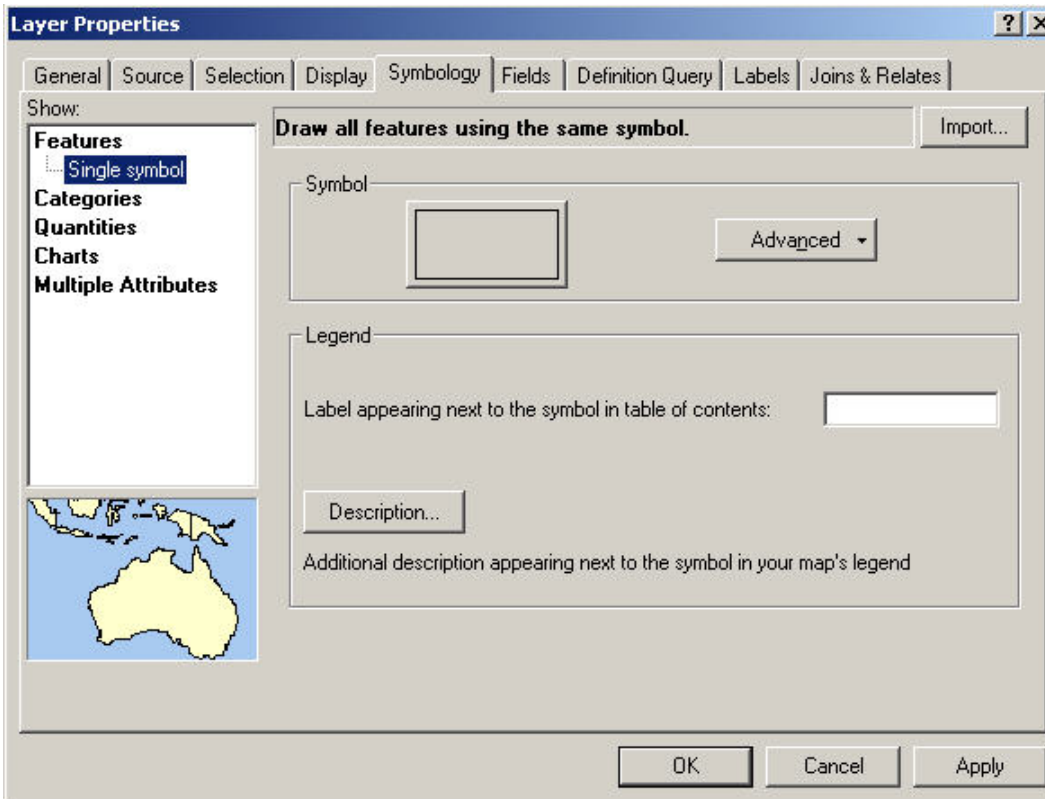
Layer Properties

?

General | Source | Selection | Display | Symbology | Fields | Definition Query | Labels | Joins & Relates

Show:

Features
Single symbol
Categories
Quantities
Charts
Multiple Attributes

Draw all features using the same symbol.

Import...

Symbol

Advanced ▾

Legend

Label appearing next to the symbol in table of contents:

Description...

Additional description appearing next to the symbol in your map's legend

OK

Cancel

Apply